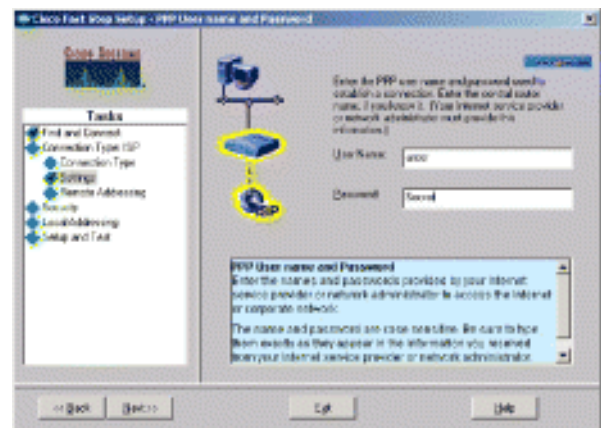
Cisco Fast Step Setup - PPP User name and Password

Cisco Systems

Tasks
Find and Connect
Connection Type: ISP
Connection Type
Settings
Remote Addressing
Security
Local Addressing
Setup and Test

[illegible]

Enter the PPP user name and password used to establish a connection. Enter the central router name, if you know it. (Your Internet service provider or network administrator must provide this information.)

User Name: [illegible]

Password: Secret

ISP

PPP User name and Password
Enter the names and passwords provided by your internet service provider or network administrator to access the Internet or corporate network.

The name and passwords are case sensitive. Be sure to type them exactly as they appear in the information you received from your internet service provider or network administrator.

< Back   Next >   Exit   Help